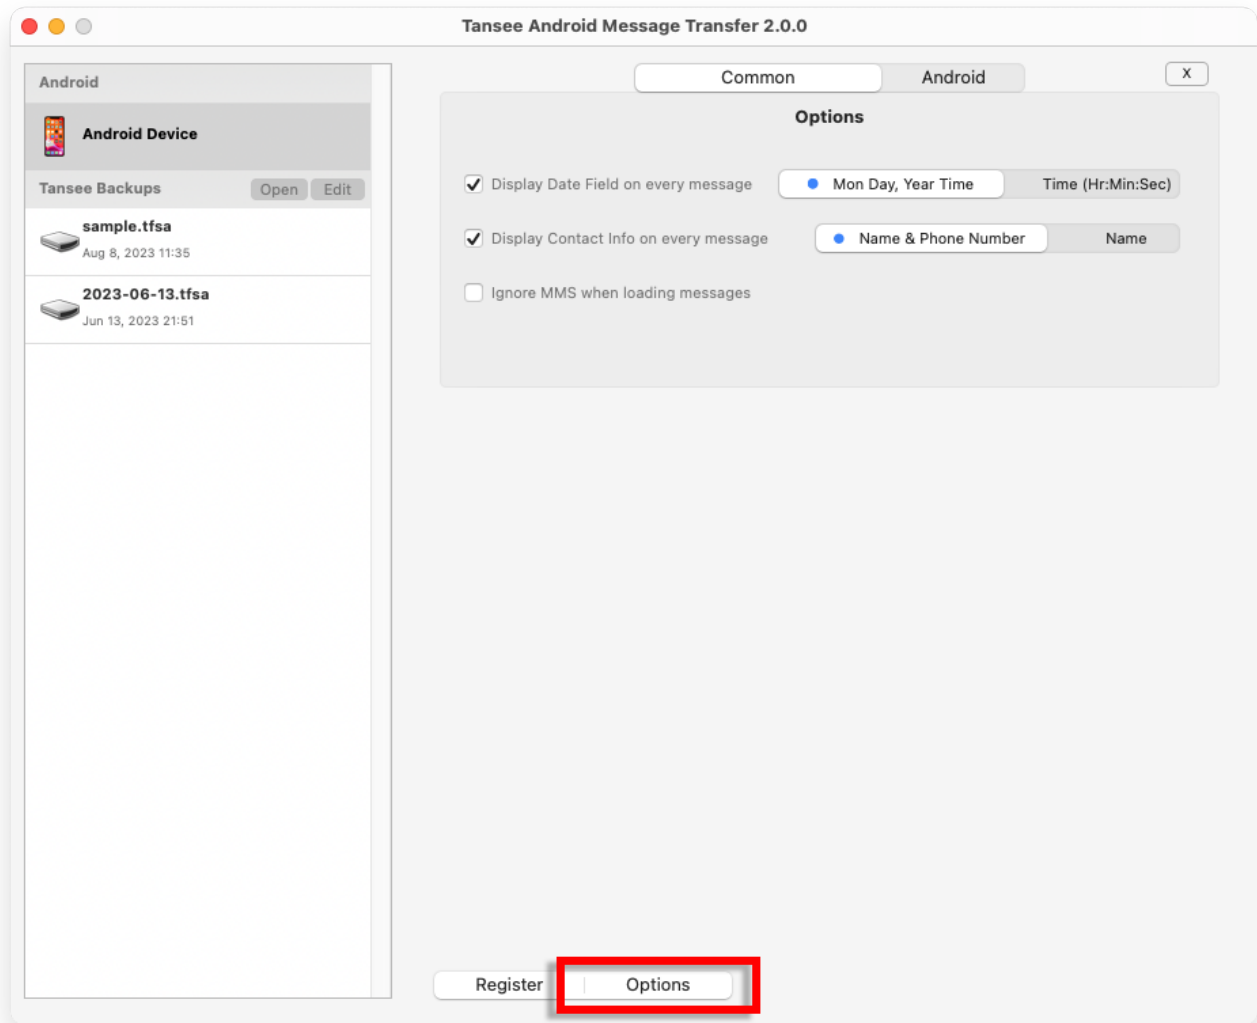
Tansee Android Message Transfer 2.0.0

Android

Android Device

Tansee Backups Open Edit

sample.tfsa
Aug 8, 2023 11:35

2023-06-13.tfsa
Jun 13, 2023 21:51

Common Android

X

Options

Display Date Field on every message

Mon Day, Year Time

Time (Hr:Min:Sec)

Display Contact Info on every message

Name & Phone Number

Name

Ignore MMS when loading messages

Register

Options